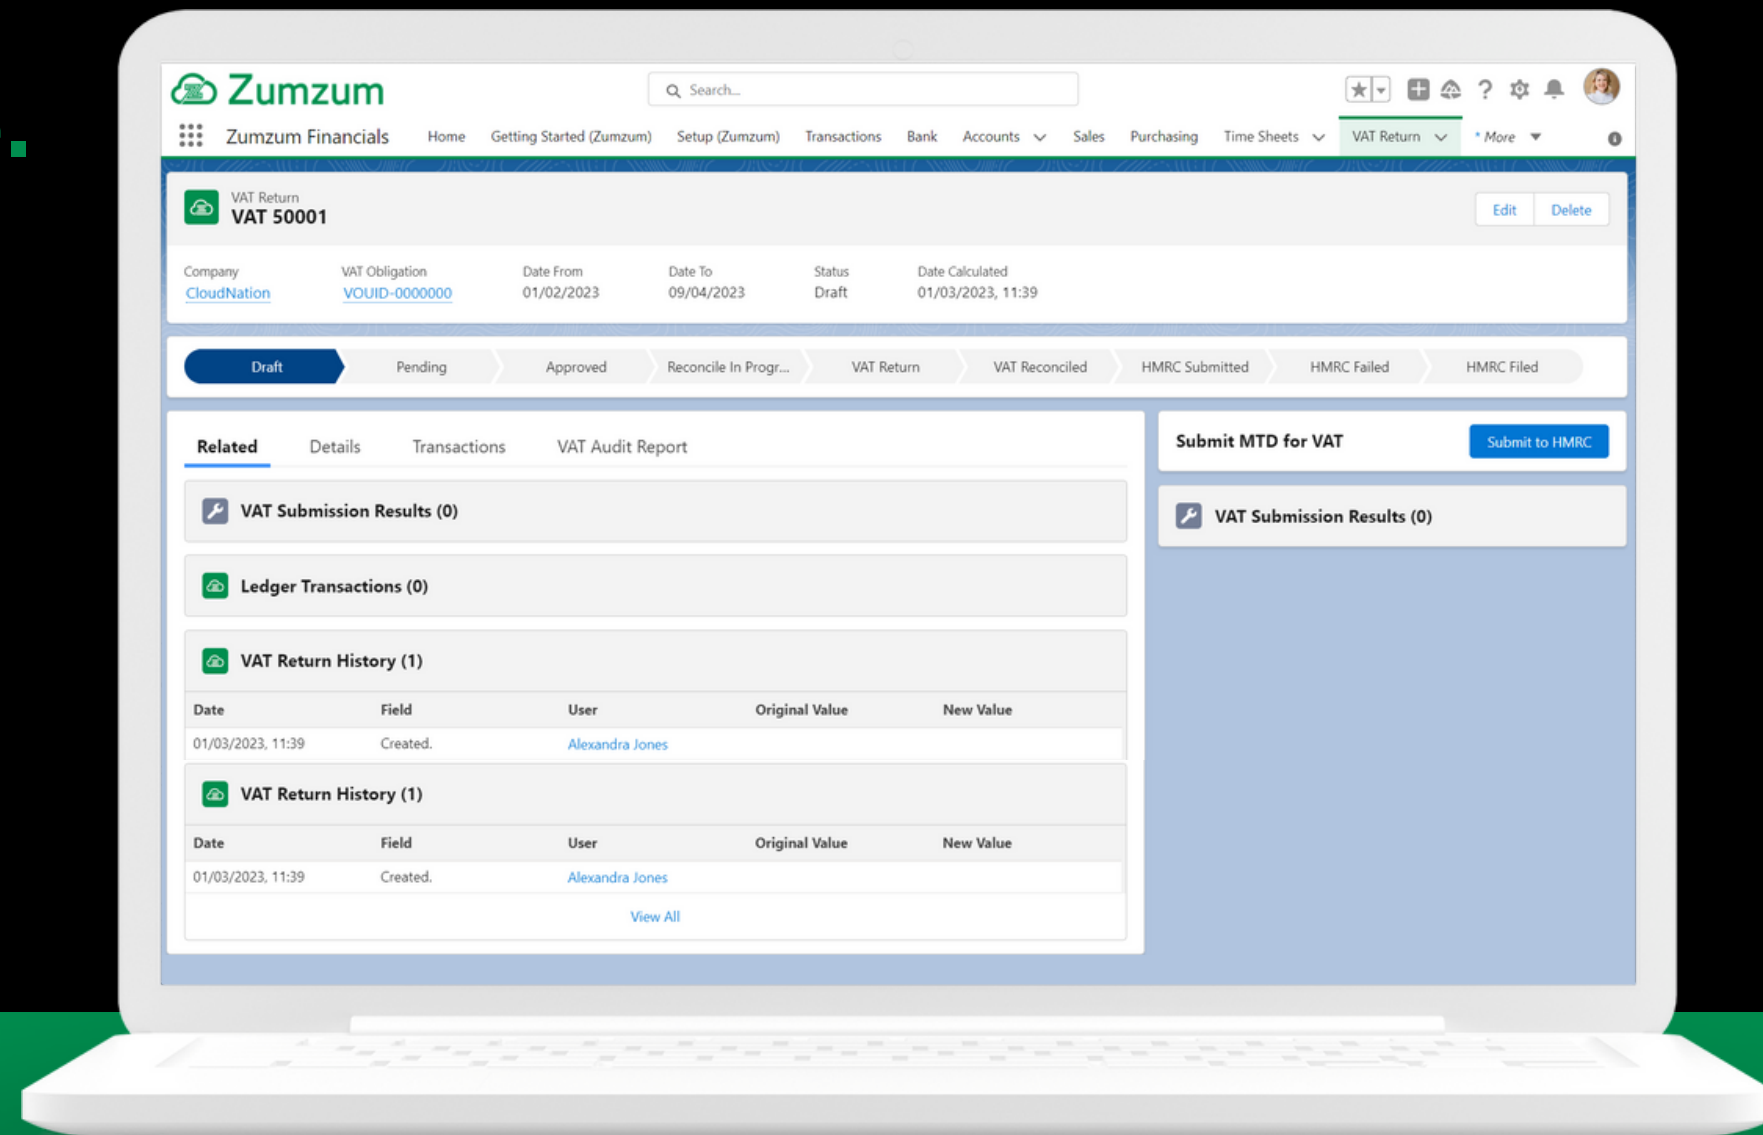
Zumzum

Search...

Zumzum Financials Home Getting Started (Zumzum) Setup (Zumzum) Transactions Bank Accounts Sales Purchasing Time Sheets VAT Return * More

VAT Return
VAT 50001

Edit Delete

Company
CloudNation

VAT Obligation
VOUID-0000000

Date From
01/02/2023

Date To
09/04/2023

Status
Draft

Date Calculated
01/03/2023, 11:39

Draft Pending Approved Reconcile In Progr... VAT Return VAT Reconciled HMRC Submitted HMRC Failed HMRC Filed

Related Details Transactions VAT Audit Report

VAT Submission Results (0)

Ledger Transactions (0)

VAT Return History (1)

| Date | Field | User | Original Value | New Value |
|---|---|---|---|---|
| 01/03/2023, 11:39 | Created. | Alexandra Jones | | |

VAT Return History (1)

| Date | Field | User | Original Value | New Value |
|---|---|---|---|---|
| 01/03/2023, 11:39 | Created. | Alexandra Jones | | |

View All

Submit MTD for VAT
Submit to HMRC

VAT Submission Results (0)